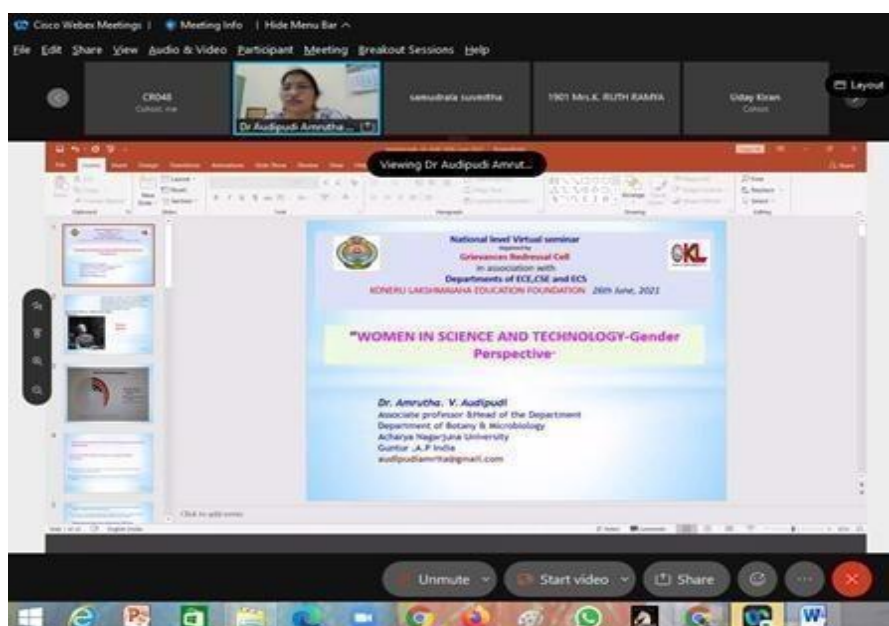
Cisco Webex Meetings | Meeting Info | Hide Menu Bar ^

File Edit Share View Audio & Video Participant Meeting Breakout Sessions Help

CR048
Cohost, me

Dr Audipudi Amrutha...

samudrala suvedtha

1901 Mrs.K. RUTH RAMYA

Uday Kiran
Cohost

Layout

Viewing Dr Audipudi Amrut...

National level Virtual seminar
Organized by
Grievances Redressal Cell
in association with
Departments of ECE,CSE and ECS
KONERU LAKSHMAIAH EDUCATION FOUNDATION 26th June, 2021

KL

"WOMEN IN SCIENCE AND TECHNOLOGY-Gender Perspective"

Dr. Amrutha. V. Audipudi
Associate professor &Head of the Department
Department of Botany & Microbiology
Acharya Nagarjuna University
Guntur ,A.P India
audipudiamrita@gmail.com

Click to add notes

Unmute

Start video

Share